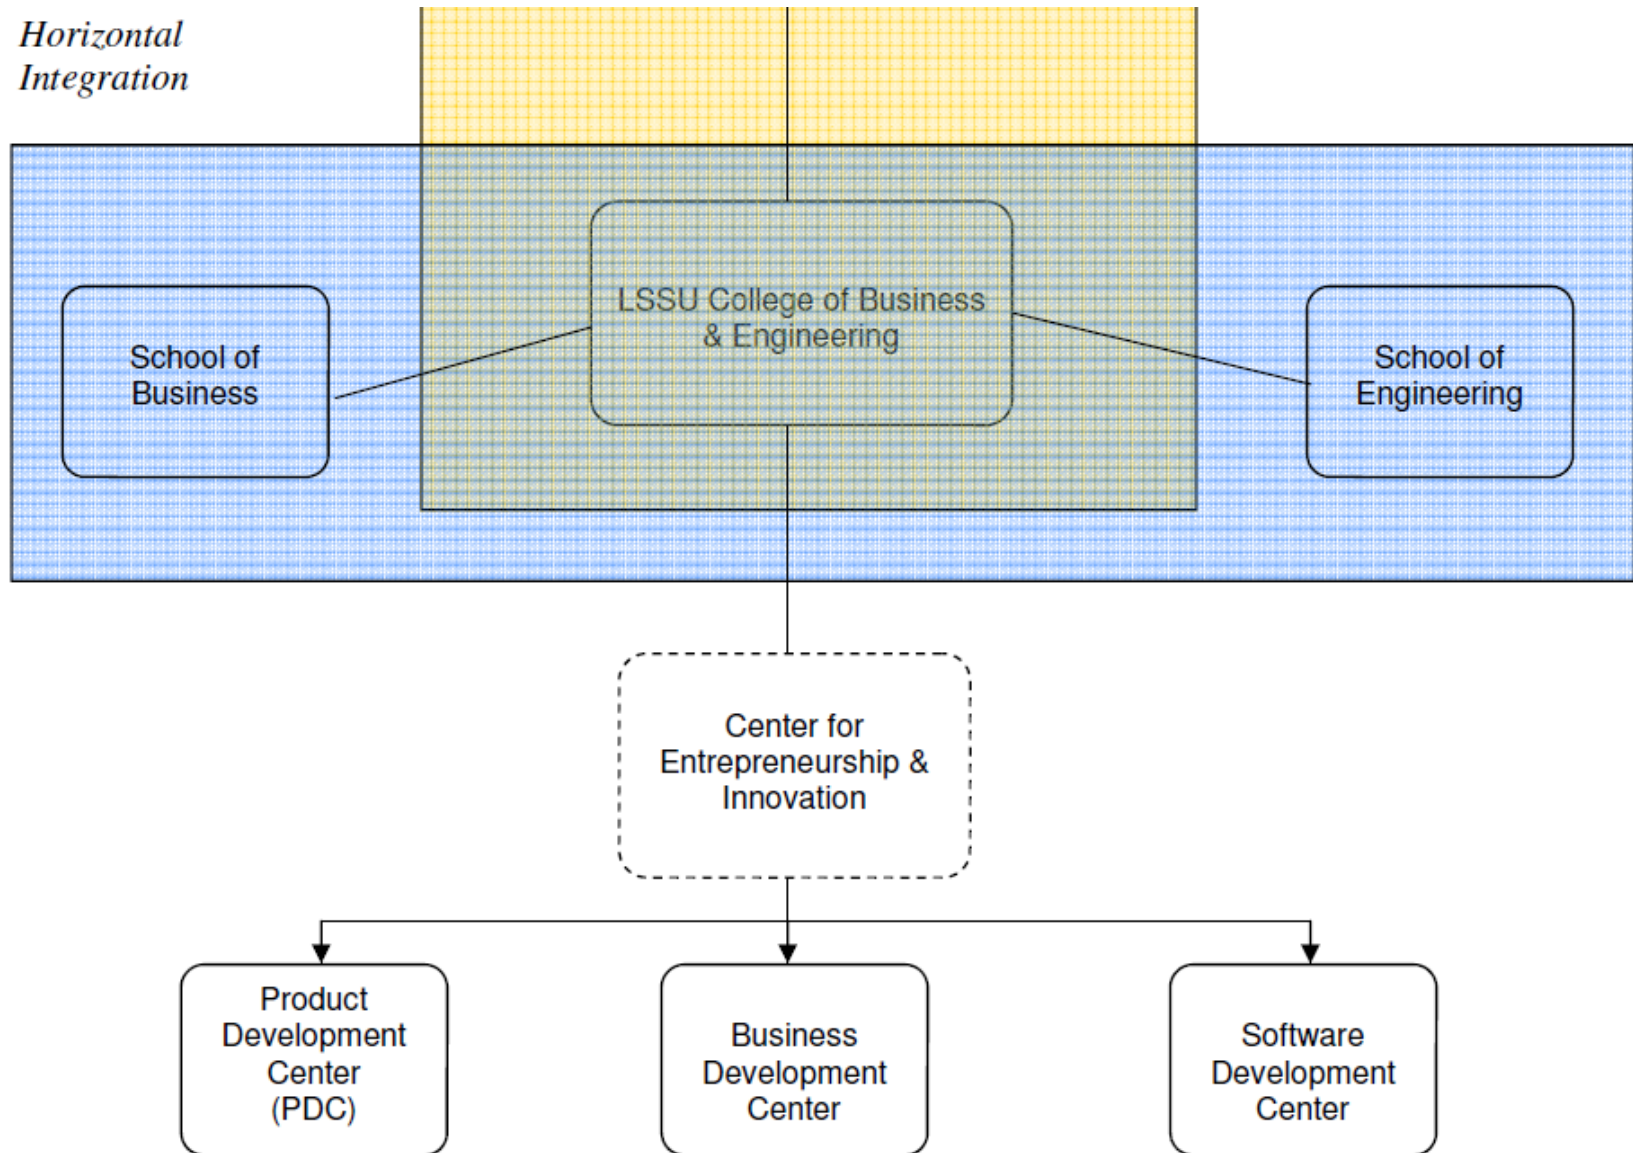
Horizontal Integration

LSSU College of Business & Engineering

School of Business

School of Engineering

Center for Entrepreneurship & Innovation

Product Development Center (PDC)

Business Development Center

Software Development Center